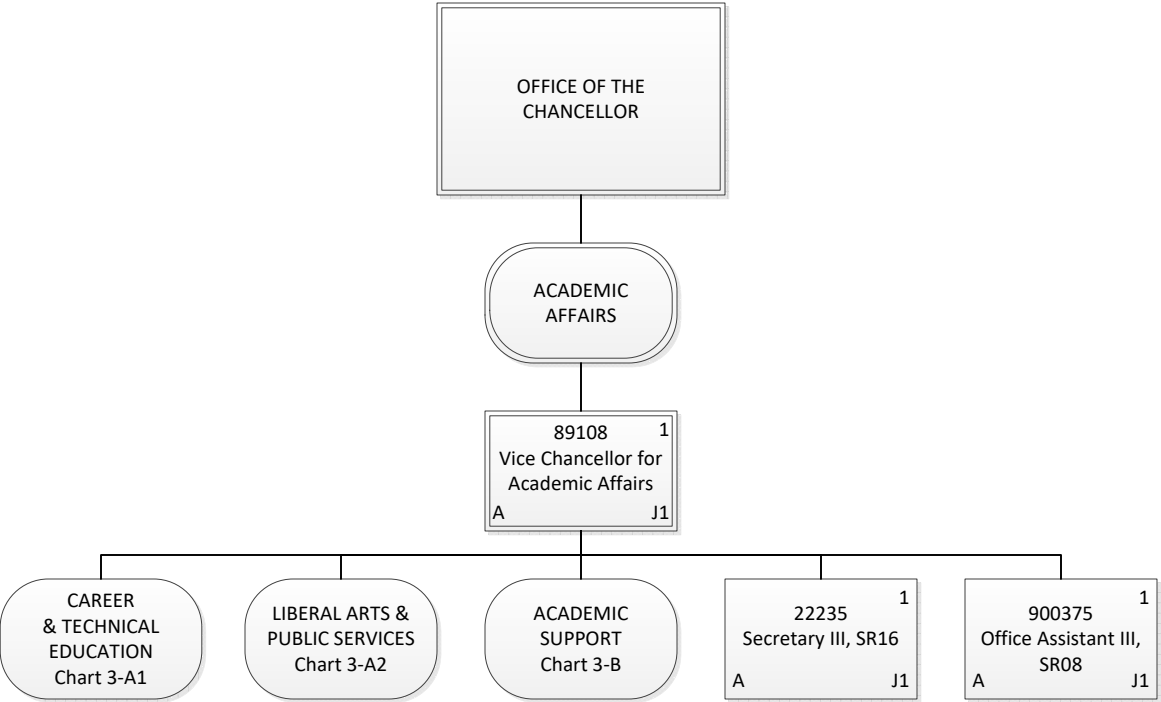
OFFICE OF THE CHANCELLOR

ACADEMIC AFFAIRS

89108
1
Vice Chancellor for Academic Affairs
A
J1

CAREER & TECHNICAL EDUCATION Chart 3-A1

LIBERAL ARTS & PUBLIC SERVICES Chart 3-A2

ACADEMIC SUPPORT Chart 3-B

22235
1
Secretary III, SR16
A
J1

900375
1
Office Assistant III, SR08
A
J1